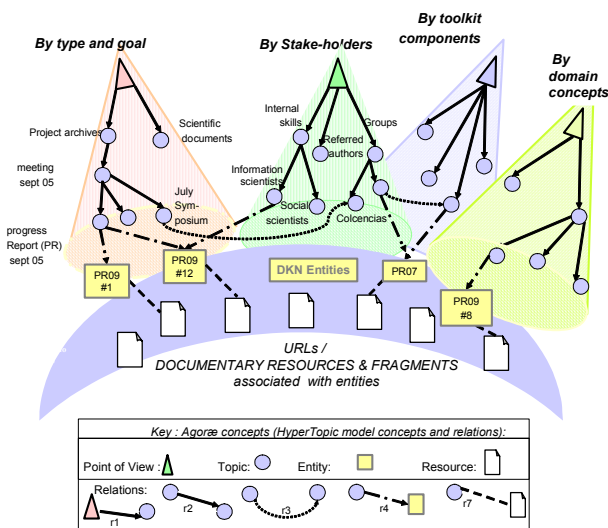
By type and goal

By Stake-holders

By toolkit components

By domain concepts

Project archives

Scientific documents

meeting sept 05

July Sym-posium

progress Report (PR) sept 05

Internal skills

Referred authors

Groups

Information scientists

Social scientists

Colcencias

PR09 #1

PR09 #12

DKN Entities

PR07

PR09 #8

URLs / DOCUMENTARY RESOURCES & FRAGMENTS associated with entities

Key : Agoræ concepts (HyperTopic model concepts and relations):

Point of View :

Topic:

Entity:

Resource:

Relations:

r1

r2

r3

r4

r7